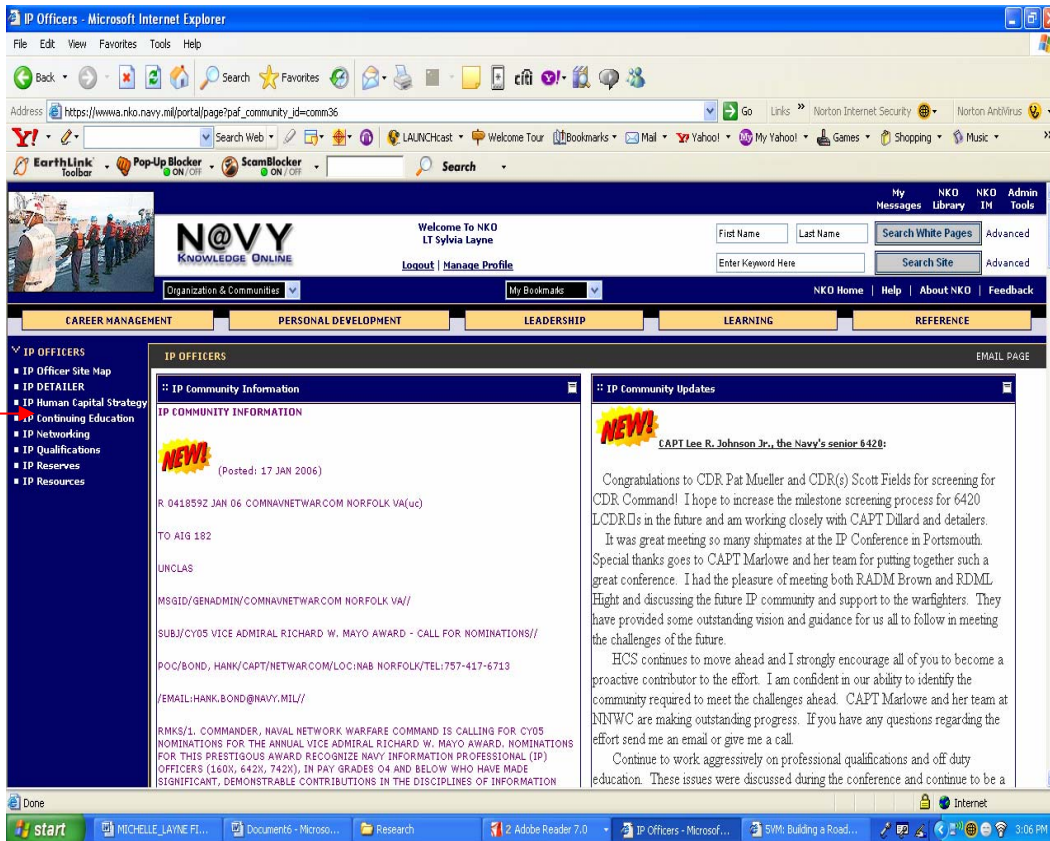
IP Officers - Microsoft Internet Explorer

File Edit View Favorites Tools Help

Back Search Favorites

Address https://wwwa.nko.navy.mil/portal/page?paf_community_id=comm36 Go Links » Norton Internet Security Norton AntiVirus

Y! Search Web LAUNCHcast Welcome Tour Bookmarks Mail Yahoo! My Yahoo! Games Shopping Music

EarthLink Toolbar Pop-Up Blocker ON/OFF ScamBlocker ON/OFF Search

My Messages NKO Library NKO IM Admin Tools

N@VY KNOWLEDGE ONLINE

Welcome To NKO
LT Sylvia Layne
Logout | Manage Profile

First Name Last Name Search White Pages Advanced
Enter Keyword Here Search Site Advanced

Organization & Communities My Bookmarks NKO Home | Help | About NKO | Feedback

CAREER MANAGEMENT PERSONAL DEVELOPMENT LEADERSHIP LEARNING REFERENCE

IP OFFICERS
▪ IP Officer Site Map
▪ IP DETAILER
▪ IP Human Capital Strategy
▪ IP Continuing Education
▪ IP Networking
▪ IP Qualifications
▪ IP Reserves
▪ IP Resources

IP OFFICERS EMAIL PAGE

:: IP Community Information

IP COMMUNITY INFORMATION

NEW! (Posted: 17 JAN 2006)

R 041859Z JAN 06 COMNAVNETWARCOM NORFOLK VA(uc)

TO AIG 182

UNCLAS

MSGID/GENADMIN/COMNAVNETWARCOM NORFOLK VA//

SUBJ/CY05 VICE ADMIRAL RICHARD W. MAYO AWARD - CALL FOR NOMINATIONS//

POC/BOND, HANK/CAPT/NETWARCOM/LOC:NAB NORFOLK/TEL:757-417-6713

/EMAIL:HANK.BOND@NAVY.MIL//

RMKS/1. COMMANDER, NAVAL NETWORK WARFARE COMMAND IS CALLING FOR CY05 NOMINATIONS FOR THE ANNUAL VICE ADMIRAL RICHARD W. MAYO AWARD. NOMINATIONS FOR THIS PRESTIGOUS AWARD RECOGNIZE NAVY INFORMATION PROFESSIONAL (IP) OFFICERS (160X, 642X, 742X), IN PAY GRADES O4 AND BELOW WHO HAVE MADE SIGNIFICANT, DEMONSTRABLE CONTRIBUTIONS IN THE DISCIPLINES OF INFORMATION

:: IP Community Updates

NEW! CAPT Lee R. Johnson Jr., the Navy's senior 6420:

Congratulations to CDR Pat Mueller and CDR(s) Scott Fields for screening for CDR Command! I hope to increase the milestone screening process for 6420 LCDR□s in the future and am working closely with CAPT Dillard and detailers.

It was great meeting so many shipmates at the IP Conference in Portsmouth. Special thanks goes to CAPT Marlowe and her team for putting together such a great conference. I had the pleasure of meeting both RADM Brown and RDML Hight and discussing the future IP community and support to the warfighters. They have provided some outstanding vision and guidance for us all to follow in meeting the challenges of the future.

HCS continues to move ahead and I strongly encourage all of you to become a proactive contributor to the effort. I am confident in our ability to identify the community required to meet the challenges ahead. CAPT Marlowe and her team at NNWC are making outstanding progress. If you have any questions regarding the effort send me an email or give me a call.

Continue to work aggressively on professional qualifications and off duty education. These issues were discussed during the conference and continue to be a

Done Internet

start MICHELLE_LAYNE FI... Document6 - Microso... Research 2 Adobe Reader 7.0 IP Officers - Microsof... SVM: Building a Road... 3:06 PM